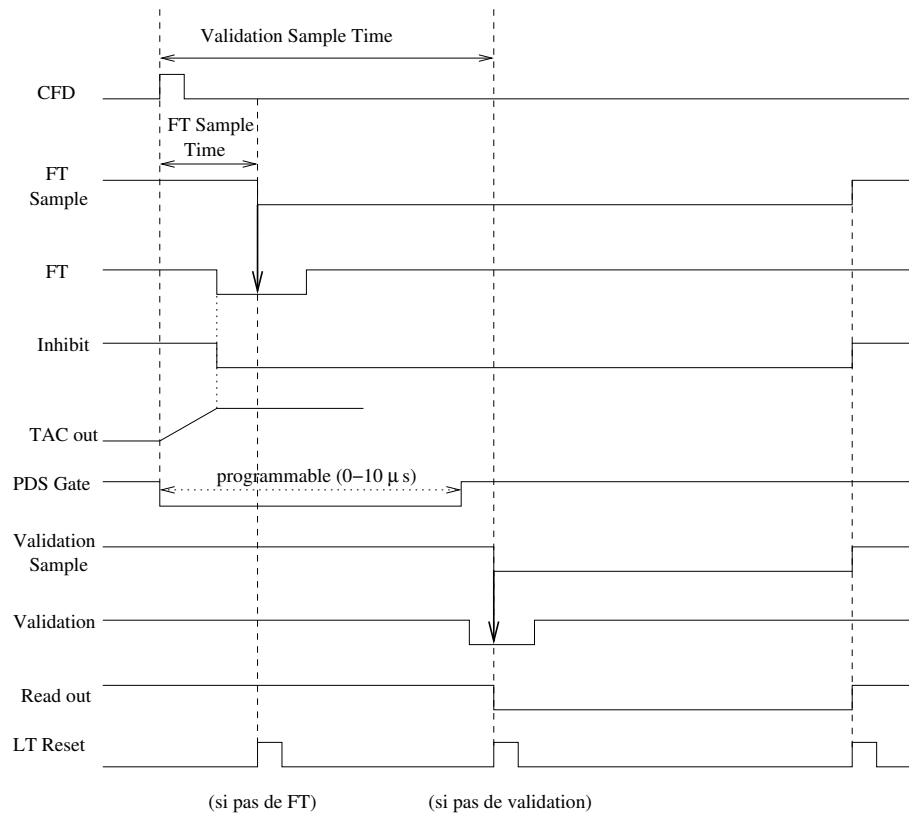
Validation Sample Time

CFD

FT Sample Time

FT Sample

FT

Inhibit

TAC out

PDS Gate

programmable (0–10 $\mu$ s)

Validation Sample

Validation

Read out

LT Reset

(si pas de FT)

(si pas de validation)